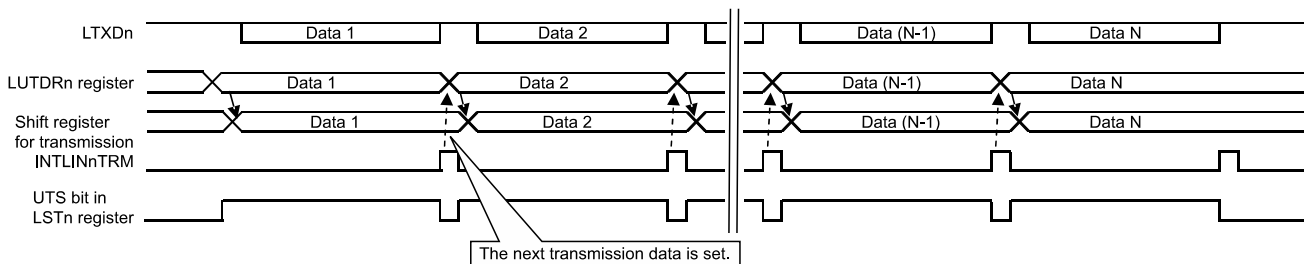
LTXDn
Data 1
Data 2
Data (N-1)
Data N

LUTDRn register
Data 1
Data 2
Data (N-1)
Data N

Shift register for transmission
Data 1
Data 2
Data (N-1)
Data N

INTLINnTRM

UTS bit in LSTn register

The next transmission data is set.